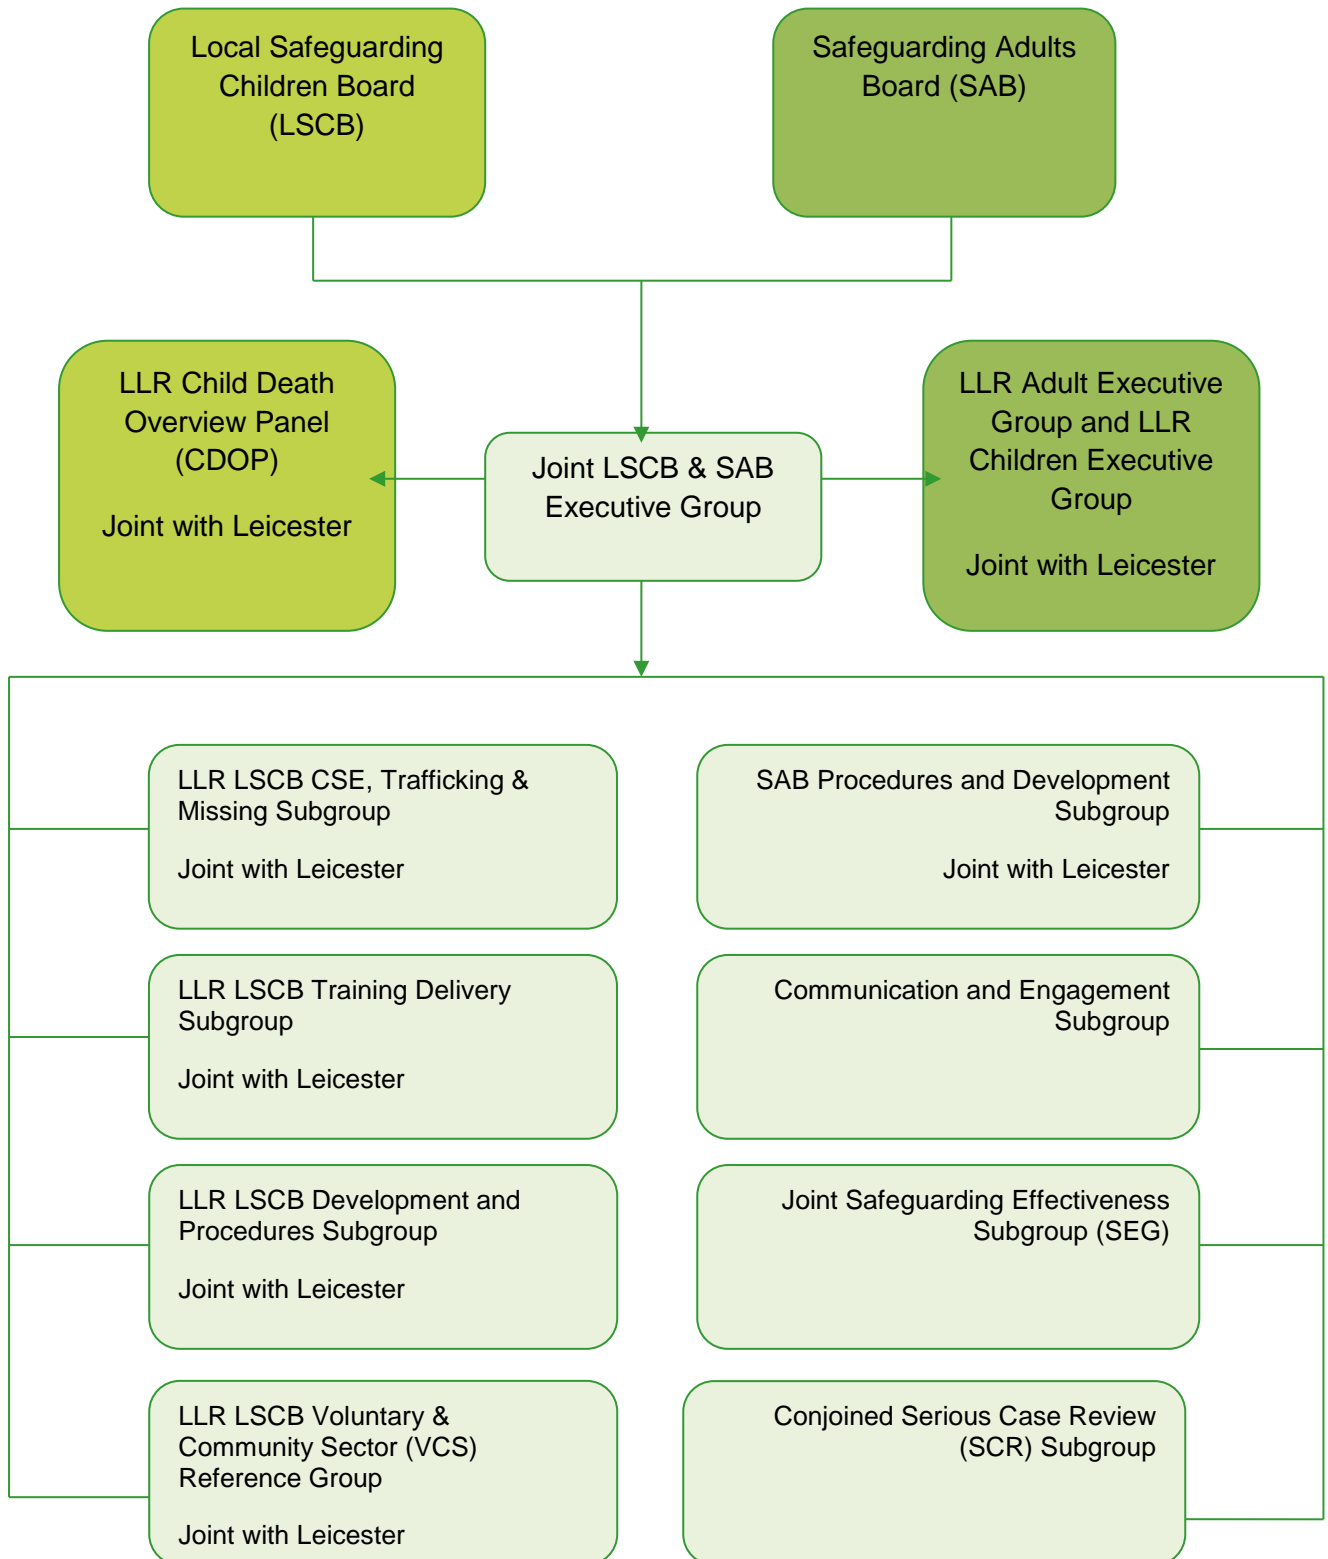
Local Safeguarding Children Board (LSCB)

Safeguarding Adults Board (SAB)

LLR Child Death Overview Panel (CDOP)

Joint with Leicester

Joint LSCB & SAB Executive Group

LLR Adult Executive Group and LLR Children Executive Group

Joint with Leicester

LLR LSCB CSE, Trafficking & Missing Subgroup

Joint with Leicester

SAB Procedures and Development Subgroup

Joint with Leicester

LLR LSCB Training Delivery Subgroup

Joint with Leicester

Communication and Engagement Subgroup

LLR LSCB Development and Procedures Subgroup

Joint with Leicester

Joint Safeguarding Effectiveness Subgroup (SEG)

LLR LSCB Voluntary & Community Sector (VCS) Reference Group

Joint with Leicester

Conjoined Serious Case Review (SCR) Subgroup